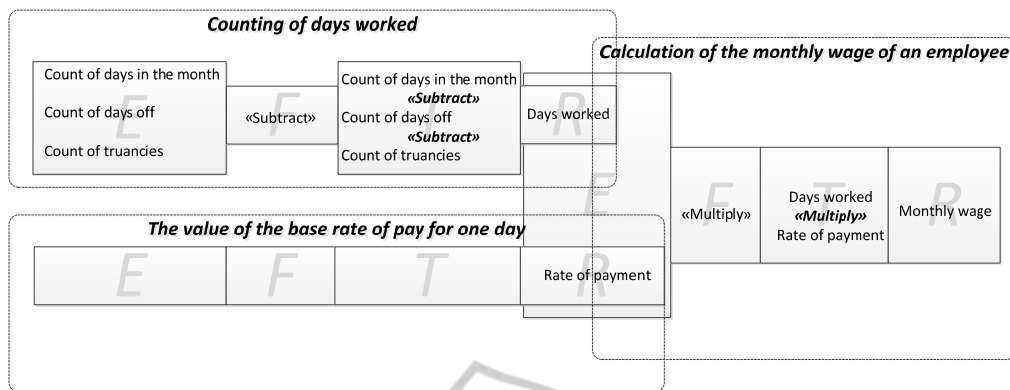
Counting of days worked

Count of days in the month
Count of days off
Count of truancies
E

«Subtract»
F

Count of days in the month
«Subtract»
Count of days off
«Subtract»
Count of truancies
T

Days worked
R

Calculation of the monthly wage of an employee

E

«Multiply»
F

Days worked
«Multiply»
Rate of payment
T

Monthly wage
R

The value of the base rate of pay for one day

E

F

T

Rate of payment
R